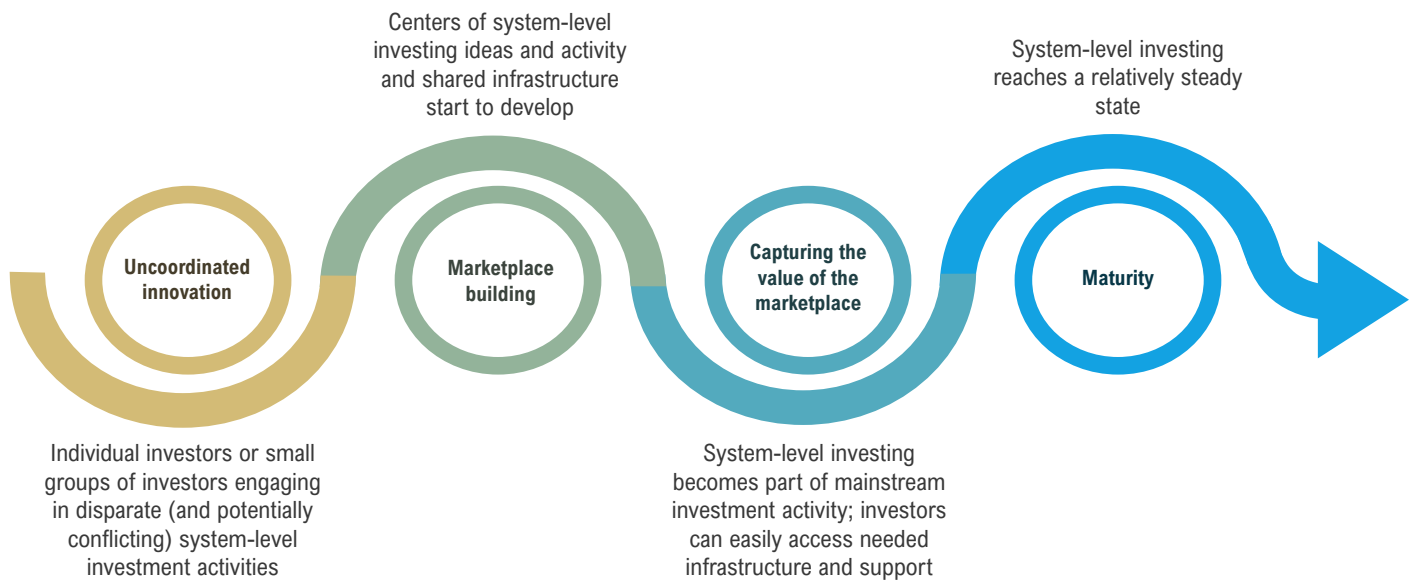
Uncoordinated innovation

Individual investors or small groups of investors engaging in disparate (and potentially conflicting) system-level investment activities

Centers of system-level investing ideas and activity and shared infrastructure start to develop

Marketplace building

Capturing the value of the marketplace

System-level investing becomes part of mainstream investment activity; investors can easily access needed infrastructure and support

System-level investing reaches a relatively steady state

Maturity